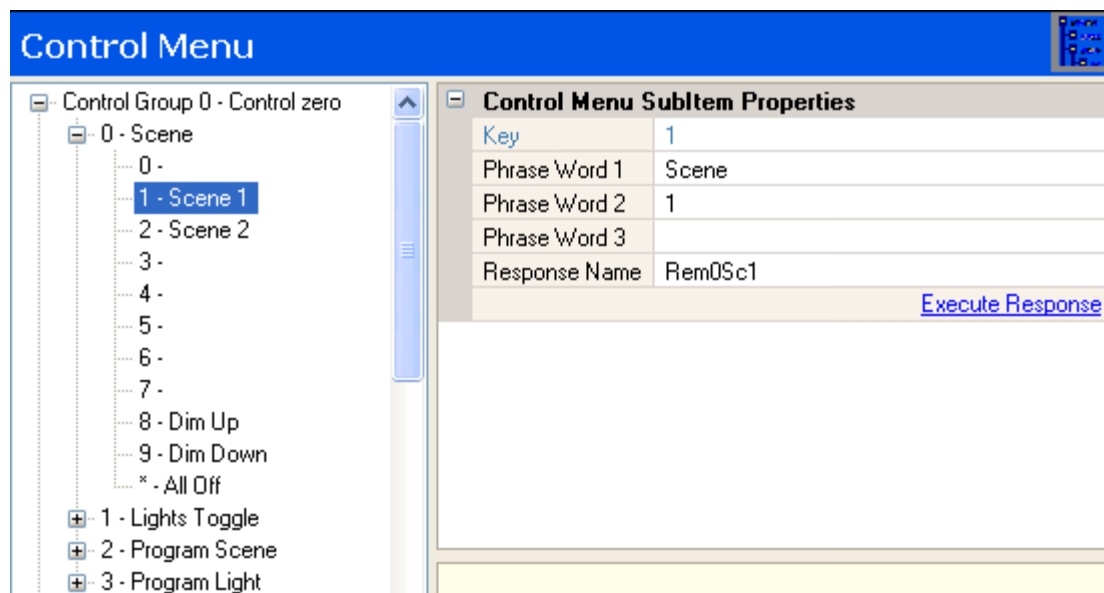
Control Menu

Control Group 0 - Control zero
0 - Scene
0 -
1 - Scene 1
2 - Scene 2
3 -
4 -
5 -
6 -
7 -
8 - Dim Up
9 - Dim Down
* - All Off
1 - Lights Toggle
2 - Program Scene
3 - Program Light

Control Menu SubItem Properties

| Key | 1 |
|---|---|
| Phrase Word 1 | Scene |
| Phrase Word 2 | 1 |
| Phrase Word 3 | |
| Response Name | Rem0Sc1 |

Execute Response